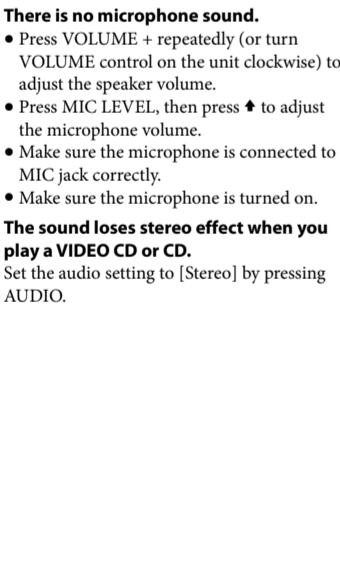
**There is no microphone sound.**

- Press VOLUME + repeatedly (or turn VOLUME control on the unit clockwise) to adjust the speaker volume.
- Press MIC LEVEL, then press ↑ to adjust the microphone volume.
- Make sure the microphone is connected to MIC jack correctly.
- Make sure the microphone is turned on.

**The sound loses stereo effect when you play a VIDEO CD or CD.**

Set the audio setting to [Stereo] by pressing AUDIO.